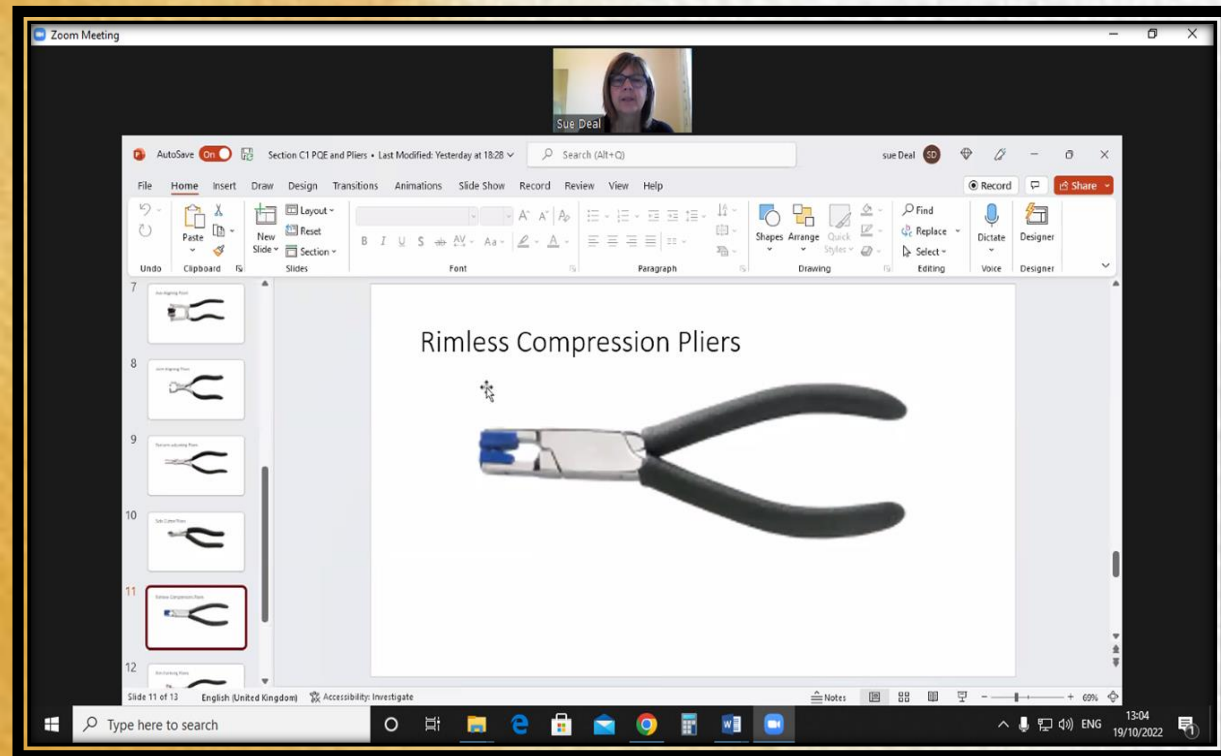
Zoom Meeting

Sue Deal

AutoSave On Section C1 PQE and Pliers • Last Modified: Yesterday at 18:28 Search (Alt+Q) sue Deal SD

File Home Insert Draw Design Transitions Animations Slide Show Record Review View Help Record Share

Undo Paste Clipboard New Slide Layout Reset Section Slides Font Paragraph Shapes Arrange Quick Styles Drawing Find Replace Select Editing Dictate Voice Designer Designer

7
8
9
10
11
12

Rimless Compression Pliers

Slide 11 of 13 English (United Kingdom) Accessibility: Investigate Notes 69%

Type here to search

ENG 13:04 19/10/2022